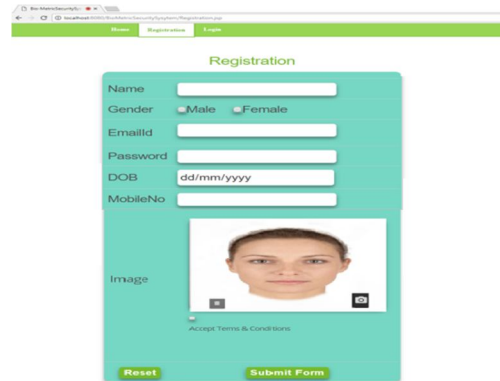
Bio-MetricSecuritySy... ×

localhost:8080/BioMetricSecuritySystem/Registration.jsp

Home Registration Login

Registration

Name

Gender Male Female

EmailId

Password

DOB dd/mm/yyyy

MobileNo

Image

Accept Terms & Conditions

Reset Submit Form